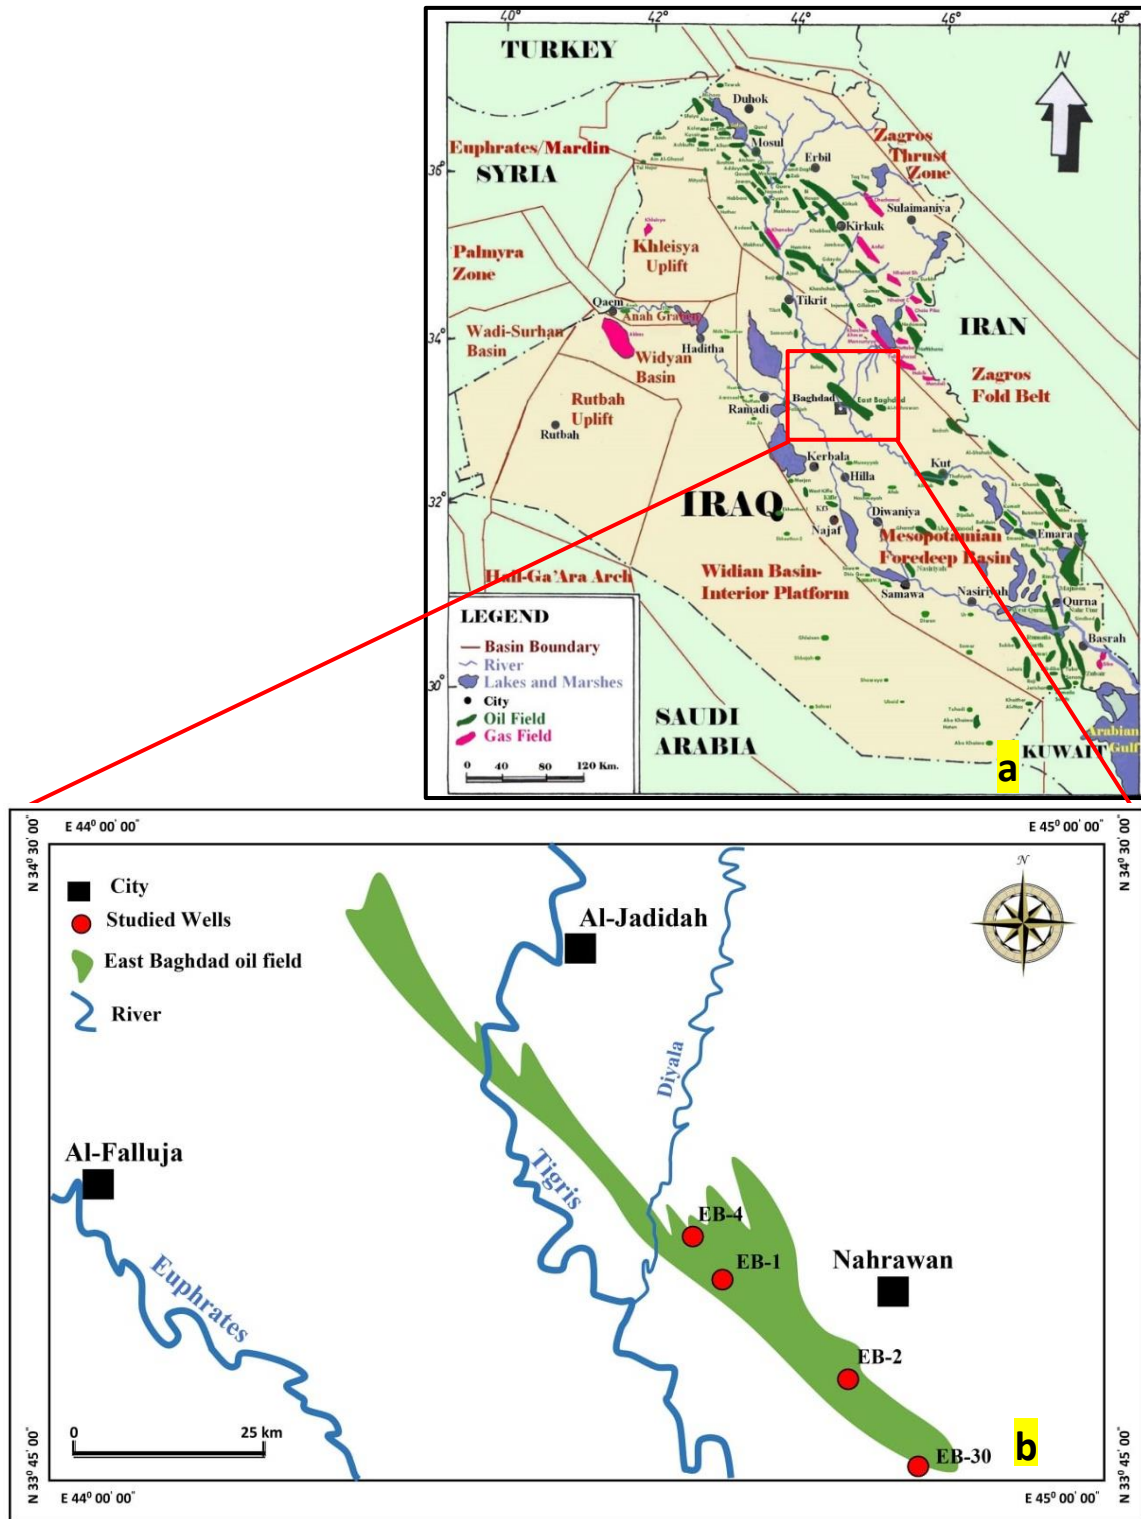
40° 42° 44° 46° 48°

36° 34° 32° 30°

TURKEY

N

Duhok

Mosul

Erbil

Euphrates/Mardin

SYRIA

Zagros Thrust Zone

Sulaimaniya

Kirkuk

Palmyra Zone

Khleisya Uplift

Tikrit

Qaem

Anah Graben

Wadi-Surhan Basin

Haditha

Widyan Basin

IRAN

Rutbah Uplift

Rutbah

Ramadi

Baghdad

East Baghdad

Zagros Fold Belt

Kerbala

Hilla

Kut

IRAQ

Najaf

Diwaniya

Mesopotamian Foredeep Basin

Emara

Hail-Ga'Ara Arch

Widian Basin-Interior Platform

Samawa

Nasiriyah

Qurna

Basrah

LEGEND

Basin Boundary

River

Lakes and Marshes

City

Oil Field

Gas Field

0 40 80 120 Km.

SAUDI ARABIA

KUWAIT

Arabian Gulf

a

E 44° 00' 00"

E 45° 00' 00"

N 34° 30' 00"

N 33° 45' 00"

City

Studied Wells

East Baghdad oil field

River

Al-Jadidah

N

Diyala

Al-Falluja

Tigris

Euphrates

EB-4

EB-1

Nahrawan

EB-2

EB-30

0 25 km

b

E 44° 00' 00"

E 45° 00' 00"

N 34° 30' 00"

N 33° 45' 00"